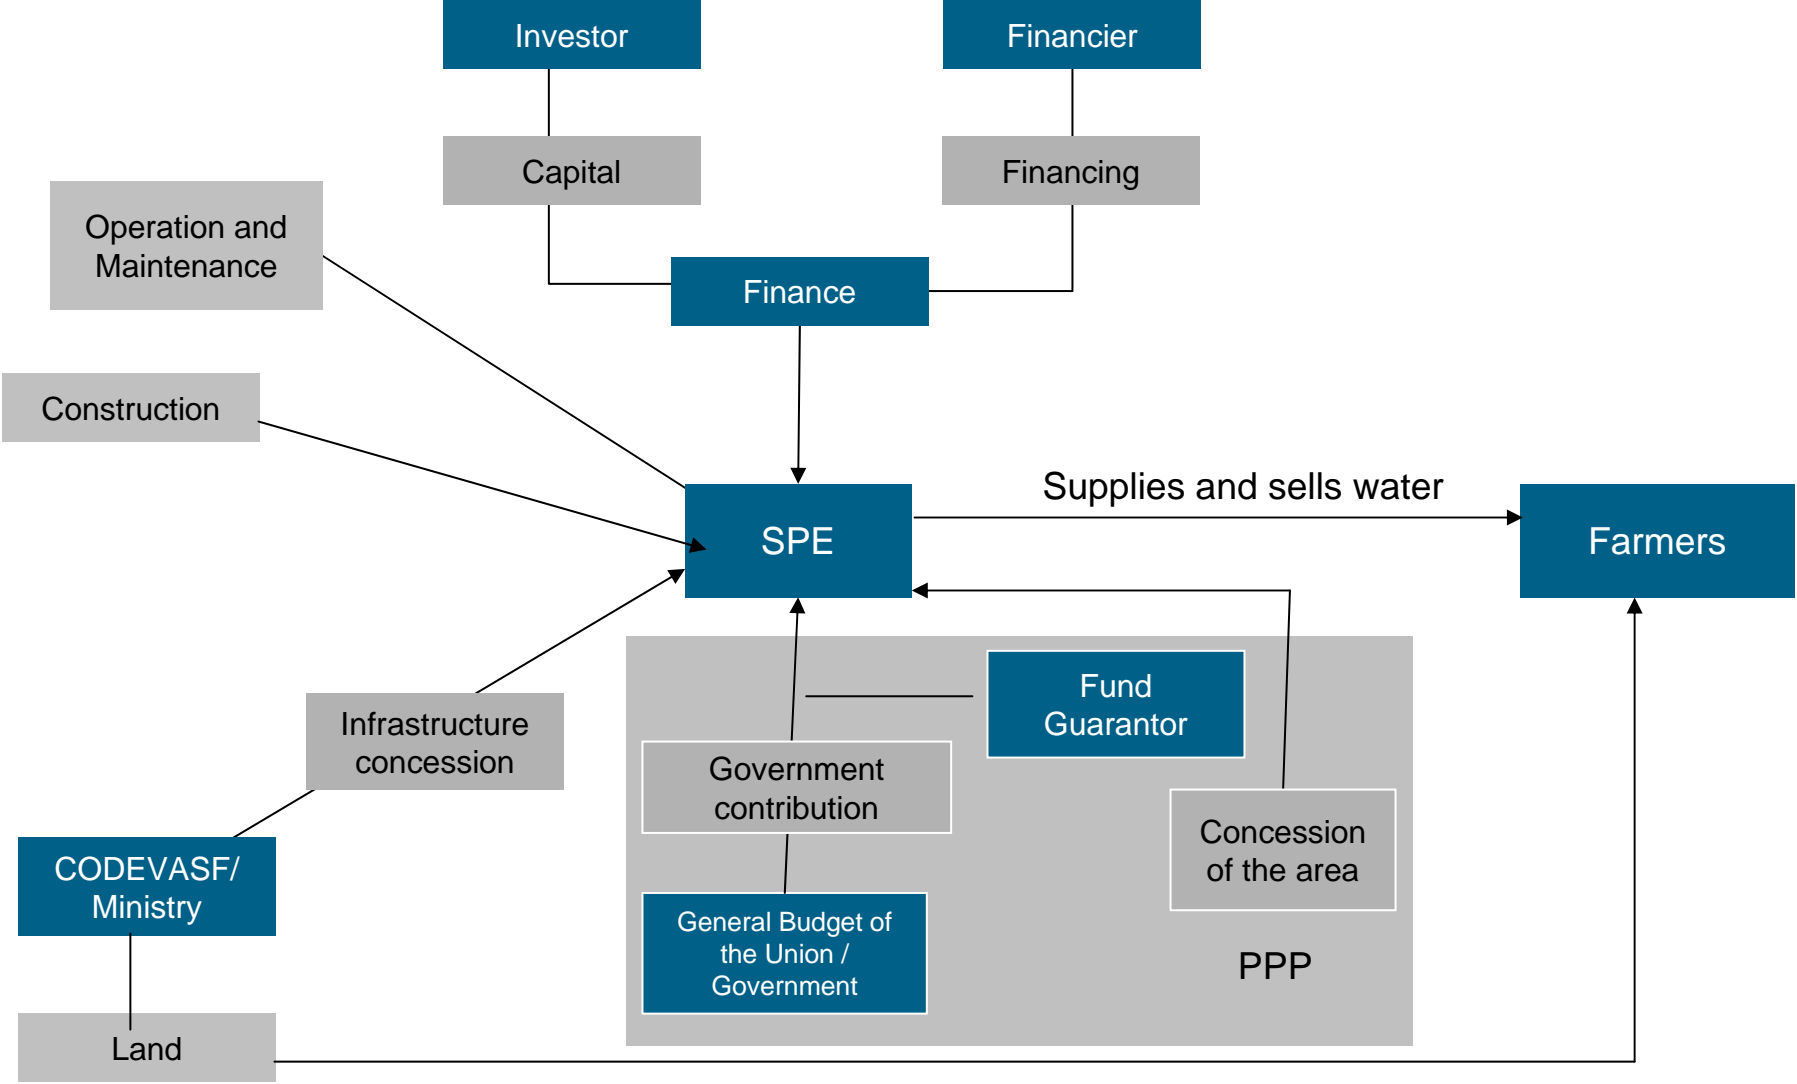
Investor

Financier

Capital

Financing

Operation and Maintenance

Finance

Construction

SPE

Supplies and sells water

Farmers

Fund Guarantor

Infrastructure concession

Government contribution

Concession of the area

CODEVASF/ Ministry

General Budget of the Union / Government

PPP

Land